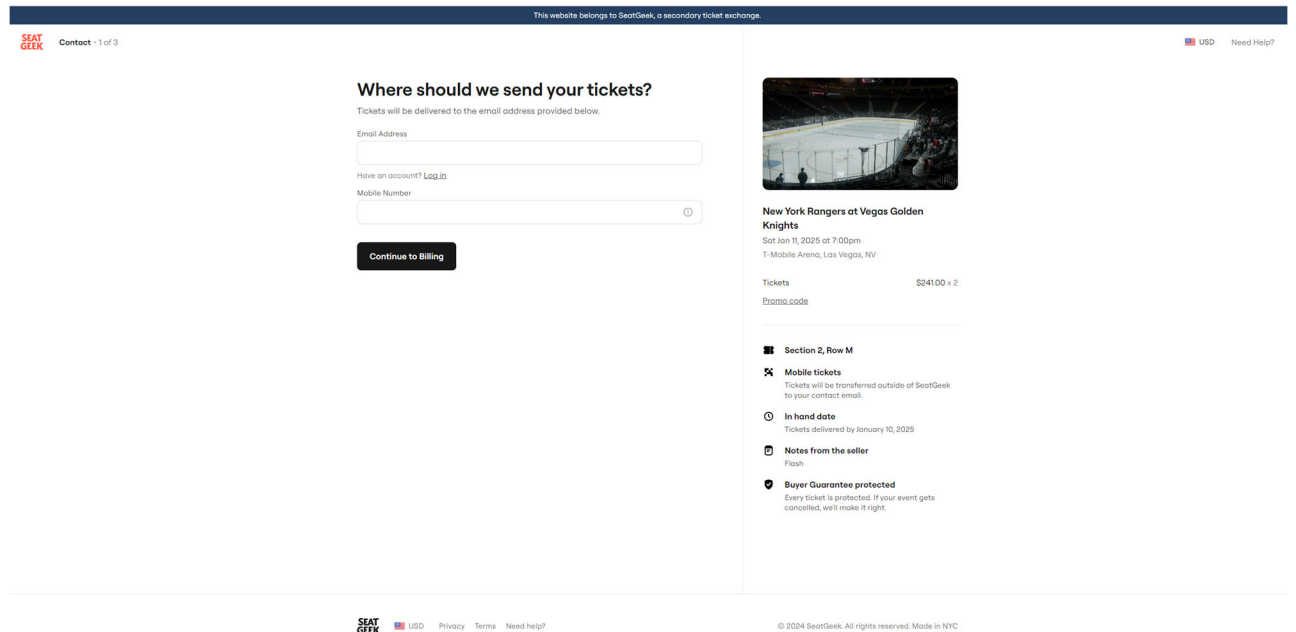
This website belongs to SeatGeek, a secondary ticket exchange.

SEAT GEEK Contact · 1 of 3

USD Need Help?

Where should we send your tickets?

Tickets will be delivered to the email address provided below.

Email Address

Have an account? Log in

Mobile Number

Continue to Billing

New York Rangers at Vegas Golden Knights

Sat Jan 11, 2025 at 7:00pm

T-Mobile Arena, Las Vegas, NV

Tickets $241.00 x 2

Promo code

Section 2, Row M

Mobile tickets

Tickets will be transferred outside of SeatGeek to your contact email.

In hand date

Tickets delivered by January 10, 2025

Notes from the seller

Flash

Buyer Guarantee protected

Every ticket is protected. If your event gets cancelled, we'll make it right.

SEAT GEEK USD Privacy Terms Need help?

© 2024 SeatGeek. All rights reserved. Made in NYC